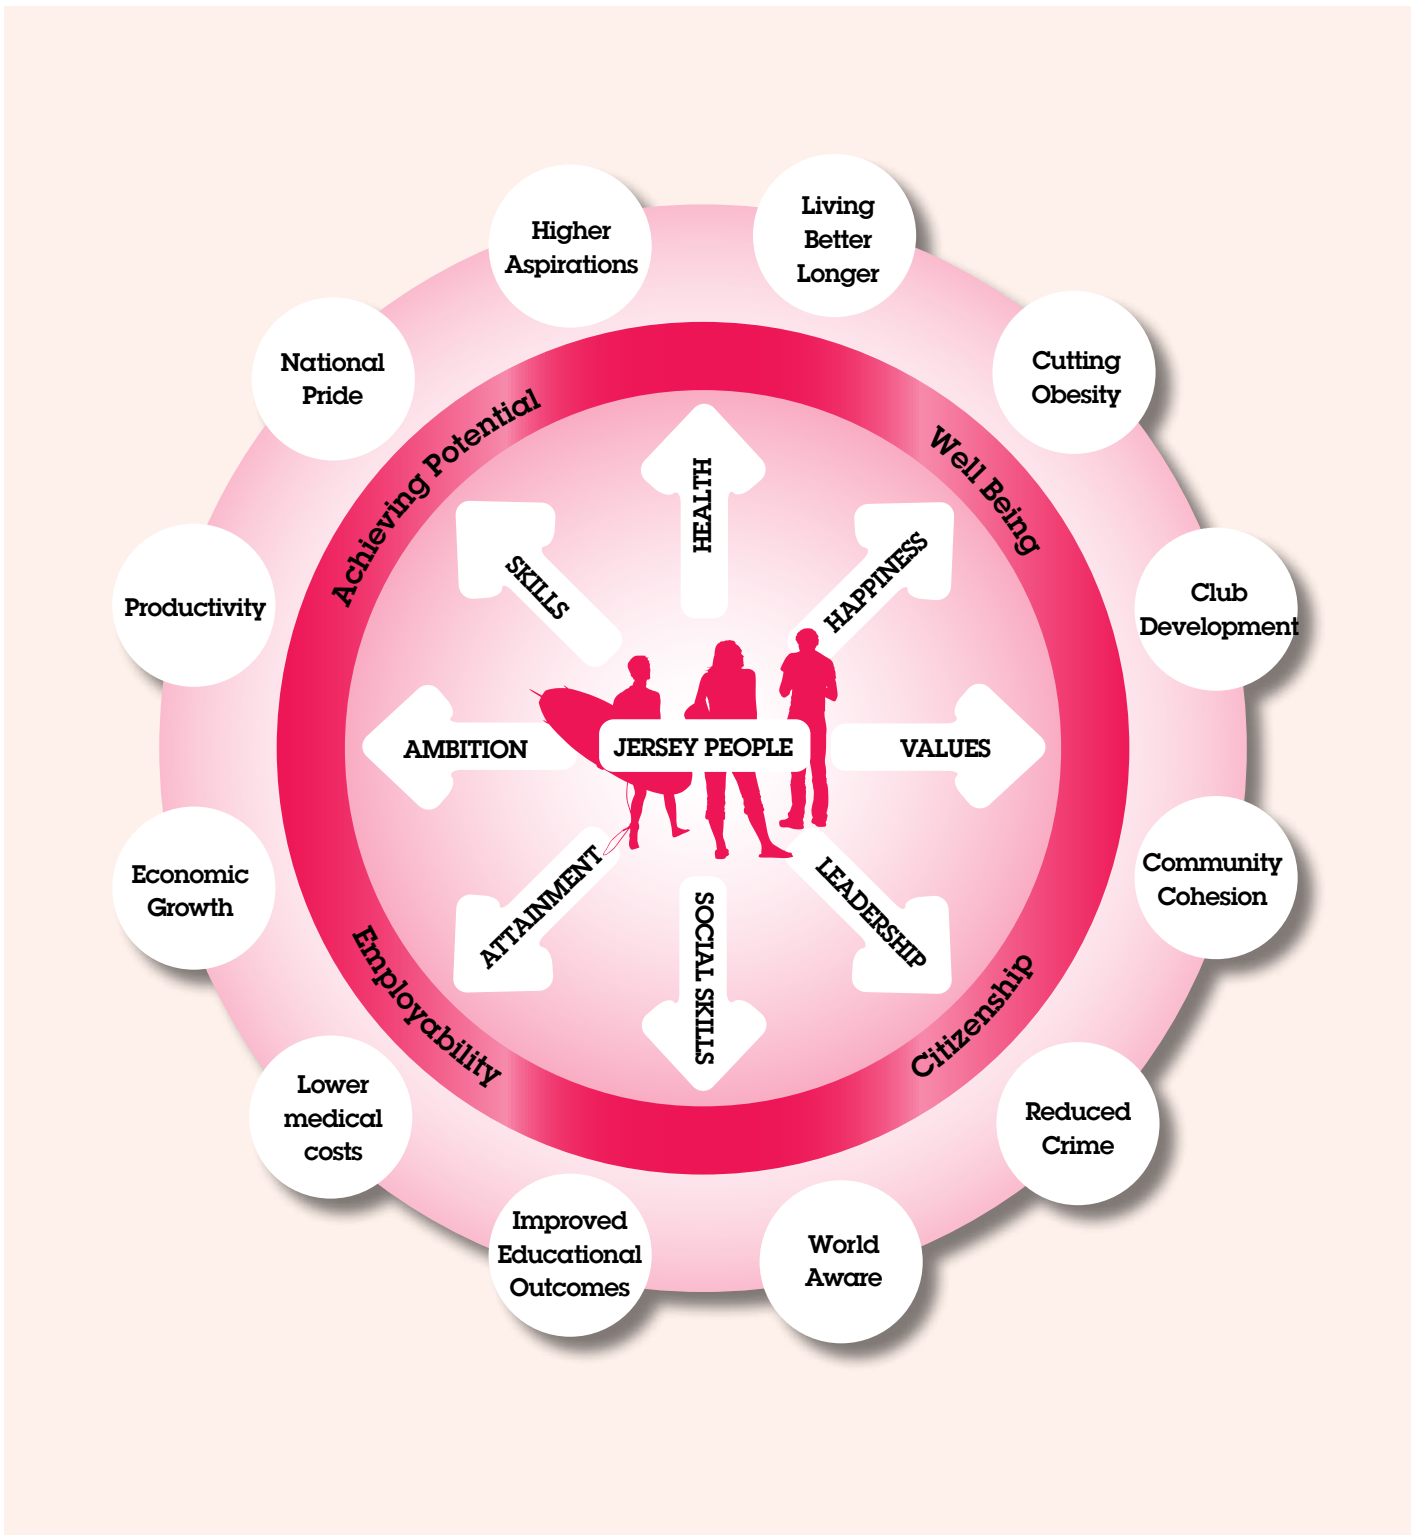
Higher Aspirations

Living Better Longer

National Pride

Cutting Obesity

Productivity

Club Development

Economic Growth

Community Cohesion

Lower medical costs

Reduced Crime

Improved Educational Outcomes

World Aware

Achieving Potential

Well Being

Employability

Citizenship

HEALTH

SKILLS

HAPPINESS

AMBITION

JERSEY PEOPLE

VALUES

ATTAINMENT

SOCIAL SKILLS

LEADERSHIP